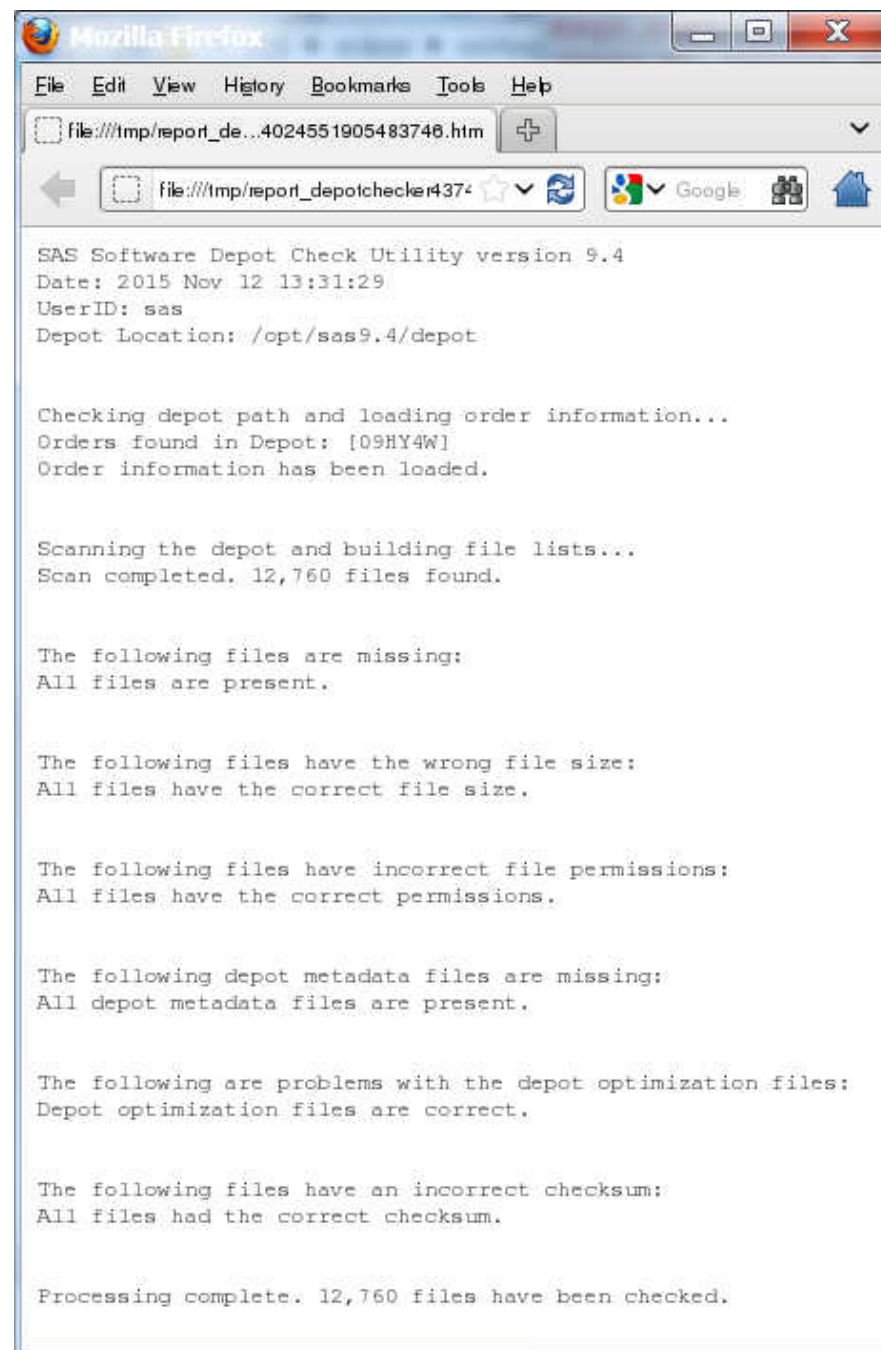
Mozilla Firefox

File Edit View History Bookmarks Tools Help

file:///tmp/report_de...4024551905483746.htm

file:///tmp/report_depotchecker4374

Google

SAS Software Depot Check Utility version 9.4
Date: 2015 Nov 12 13:31:29
UserID: sas
Depot Location: /opt/sas9.4/depot

Checking depot path and loading order information...
Orders found in Depot: [09HY4W]
Order information has been loaded.

Scanning the depot and building file lists...
Scan completed. 12,760 files found.

The following files are missing:
All files are present.

The following files have the wrong file size:
All files have the correct file size.

The following files have incorrect file permissions:
All files have the correct permissions.

The following depot metadata files are missing:
All depot metadata files are present.

The following are problems with the depot optimization files:
Depot optimization files are correct.

The following files have an incorrect checksum:
All files had the correct checksum.

Processing complete. 12,760 files have been checked.